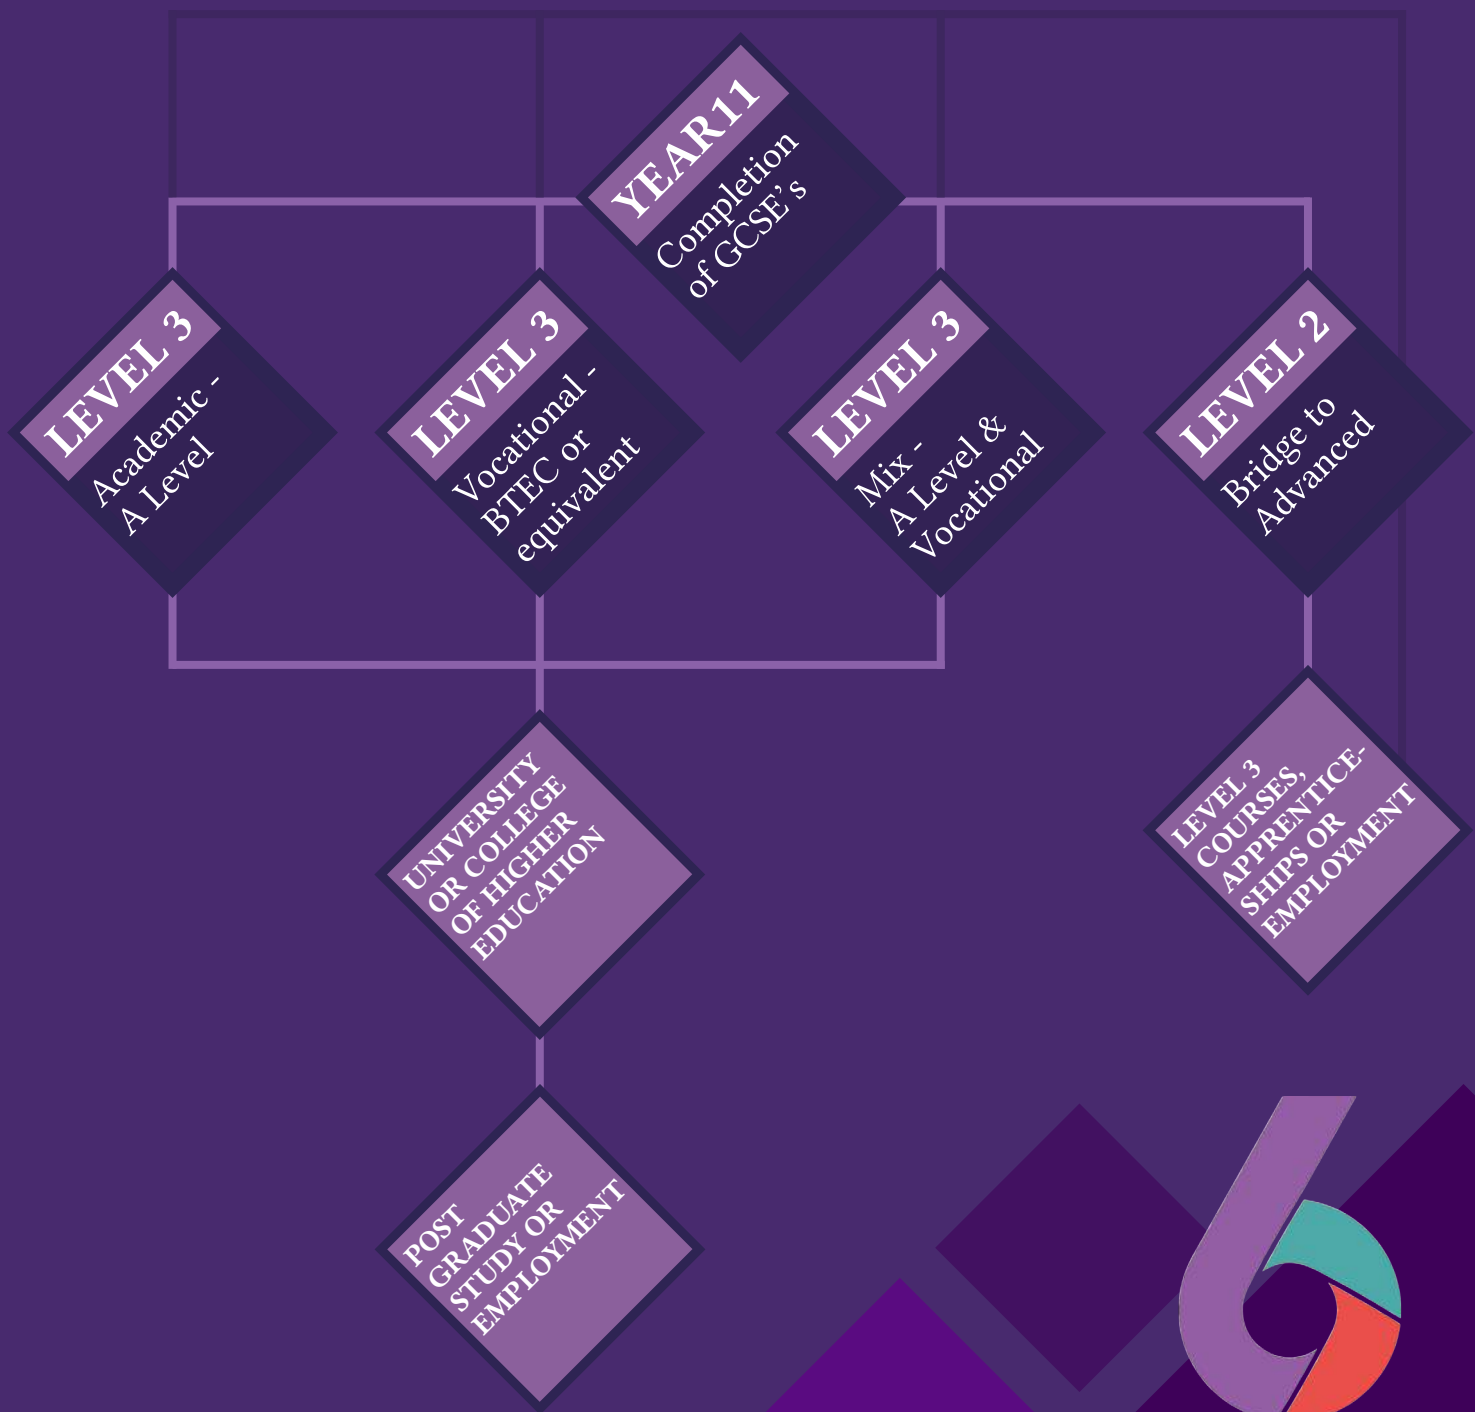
YEAR 11
Completion of GCSE's

LEVEL 3
Academic - A Level

LEVEL 3
Vocational - BTEC or equivalent

LEVEL 3
Mix - A Level & Vocational

LEVEL 2
Bridge to Advanced

UNIVERSITY OR COLLEGE OF HIGHER EDUCATION

LEVEL 3 COURSES, APPRENTICESHIPS OR EMPLOYMENT

POST GRADUATE STUDY OR EMPLOYMENT